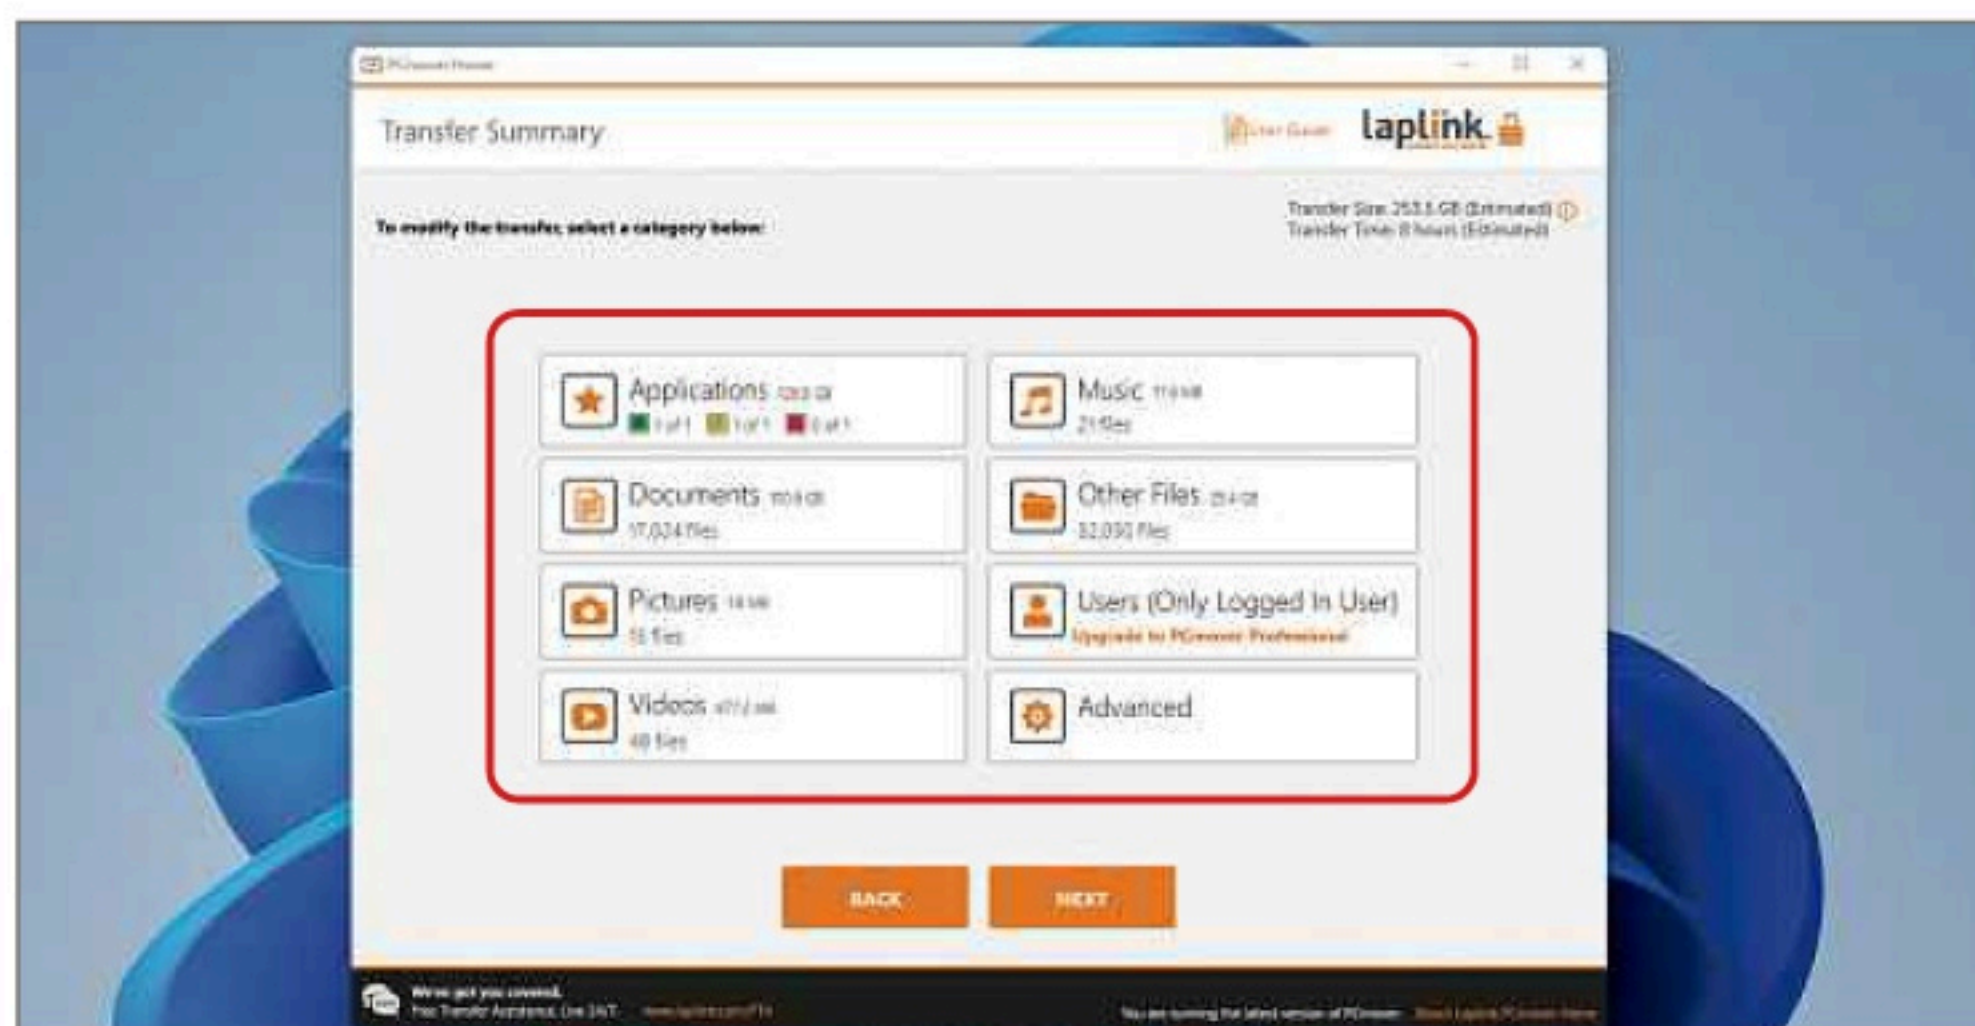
PCmover Express

Transfer Summary

User Guide

laplink

To modify the transfer, select a category below:

Transfer Size: 253.5 GB (Estimated)
Transfer Time: 8 hours (Estimated)

Applications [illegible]
1 of 1 1 of 1 0 of 1

Music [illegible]
21 files

Documents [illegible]
17,024 files

Other Files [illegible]
32,030 Files

Pictures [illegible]
15 files

Users (Only Logged In User)
Upgrade to PCmover Professional

Videos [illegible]
48 files

Advanced

BACK

NEXT

We've got you covered.
Free Transfer Assistance. Live 24/7. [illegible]

You are running the latest version of PCmover. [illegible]